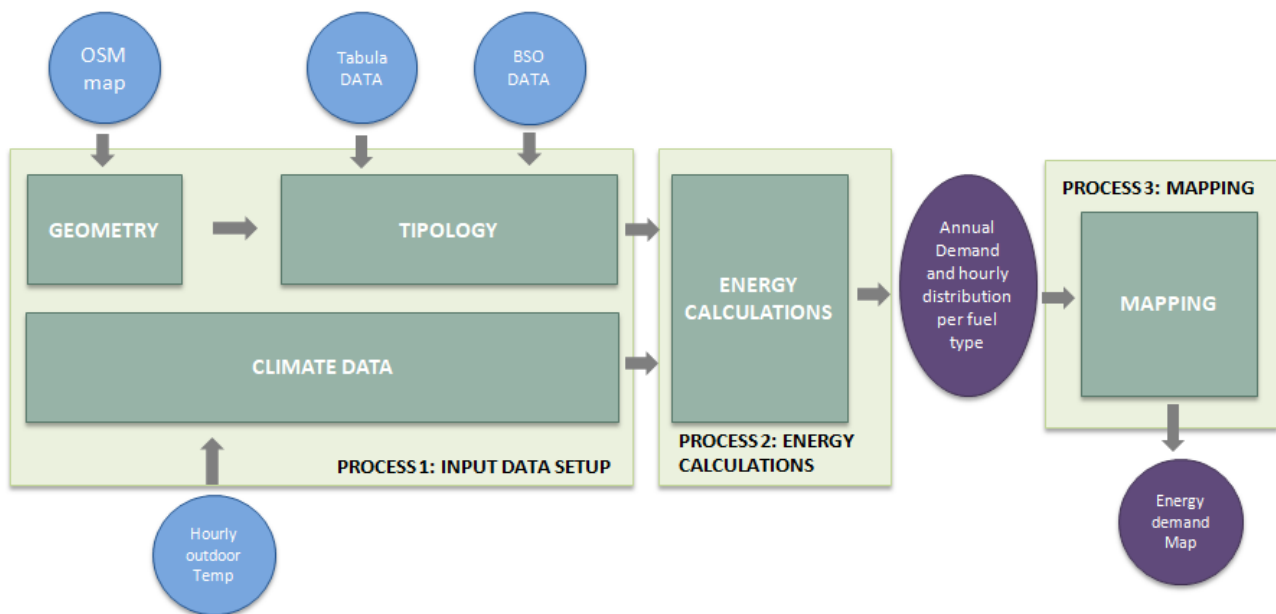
OSM map

Tabula DATA

BSO DATA

GEOMETRY

TIPOLOGY

CLIMATE DATA

PROCESS 1: INPUT DATA SETUP

Hourly outdoor Temp

ENERGY CALCULATIONS

PROCESS 2: ENERGY CALCULATIONS

Annual Demand and hourly distribution per fuel type

PROCESS 3: MAPPING

MAPPING

Energy demand Map